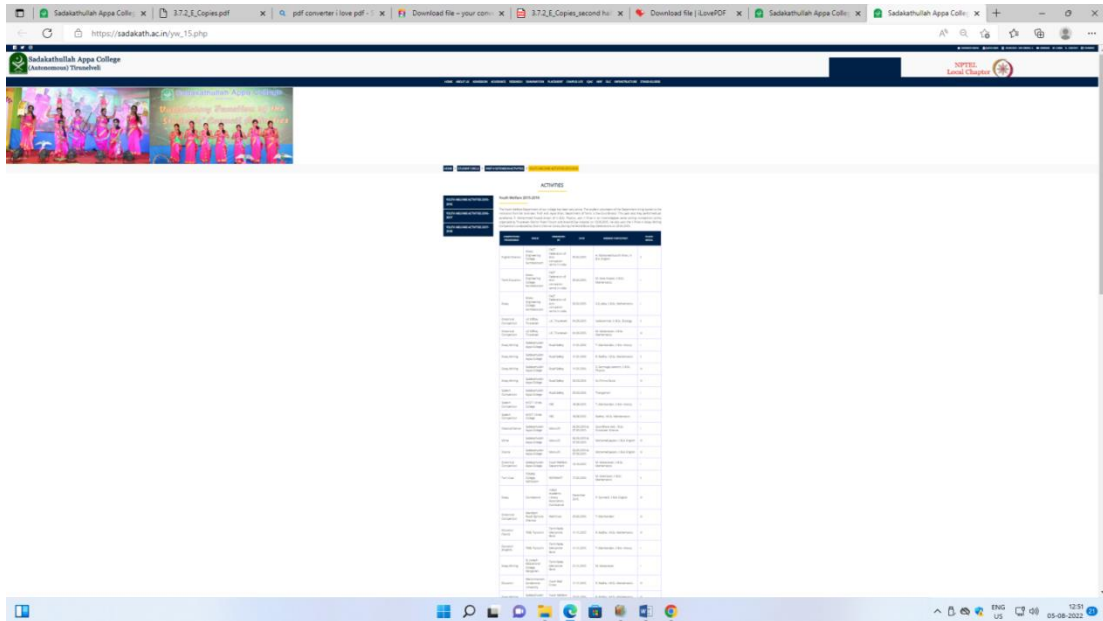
Sadakathullah Appa Colle | 3.7.2_E_Copies.pdf | pdf converter i love pdf | Download file - your conv | 3.7.2_E_Copies_second ha | Download file | iLovePDF | Sadakathullah Appa Colle | Sadakathullah Appa Colle

https://sadakath.ac.in/yw_15.php

Sadakathullah Appa College
(Autonomous) Tirunelveli

NPTEL
Local Chapter

ACTIVITIES

Youth Welfare 2015-2016

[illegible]

ENG
US

12:51
05-08-2022